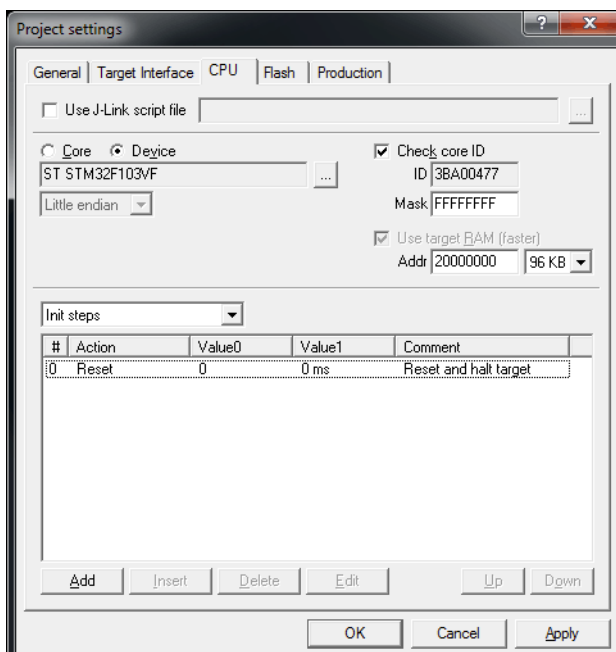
Project settings

?

General | Target Interface | CPU | Flash | Production

Use J-Link script file

...

Core Device

ST STM32F103VF

...

Little endian

Check core ID

ID 3BA00477

Mask FFFFFFFF

Use target RAM (faster)

Addr 20000000

96 KB

Init steps

| # | Action | Value0 | Value1 | Comment |
|---|---|---|---|---|
| 0 | Reset | 0 | 0 ms | Reset and halt target |

Add

Insert

Delete

Edit

Up

Down

OK

Cancel

Apply